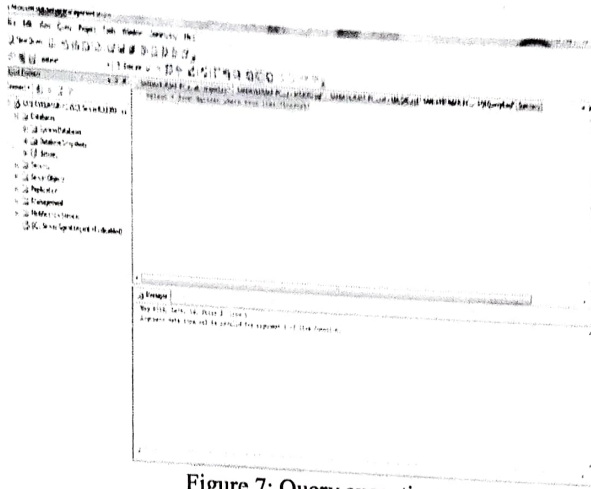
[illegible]

File Edit View Query Project Tools Window Community Help

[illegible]

Object Explorer

Databases

System Databases

Database Snapshots

Security

Server Objects

Replication

Management

Notification Services

SQL Server Agent (Agent XPs disabled)

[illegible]

Messages

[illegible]

Figure 7: Query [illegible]